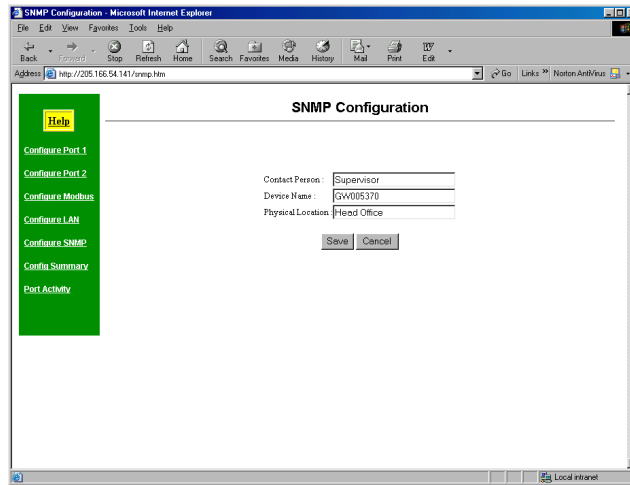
SNMP Configuration - Microsoft Internet Explorer

File Edit View Favorites Tools Help

Back Forward Stop Refresh Home Search Favorites Media History Mail Print Edit

Address http://205.166.54.141/snmp.htm

Go Links » Norton AntiVirus

Help

Configure Port 1

Configure Port 2

Configure Modbus

Configure LAN

Configure SNMP

Config Summary

Port Activity

SNMP Configuration

Contact Person : Supervisor

Device Name : GW005370

Physical Location : Head Office

Save Cancel

Local intranet